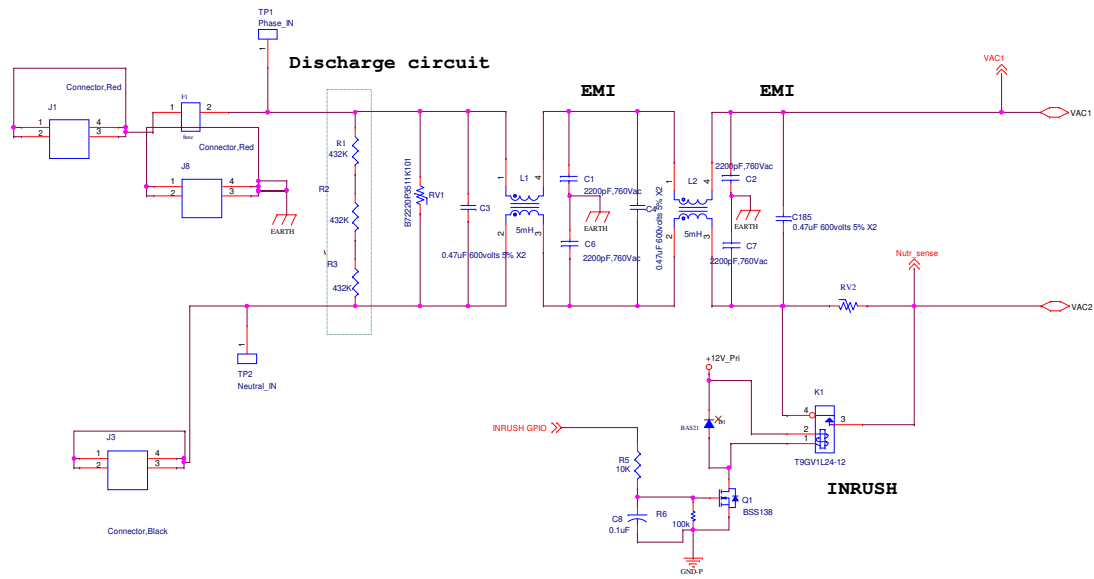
TP1
Phase_IN
1

Discharge circuit

EMI

EMI

VAC1

VAC1

Connector,Red

J1
1
2
4
3

F1
1
2
fuse

Connector,Red

J8
1
2
4
3

EARTH

R1
432K

R2

432K

R3

432K

B72220P3511K101
RV1

C3

0.47uF 600volts 5% X2

1
L1
4
2
5mH
3

C1
2200pF,760Vac

EARTH

C6
2200pF,760Vac

C4
0.47uF 600volts 5% X2

1
L2
4
2
5mH
3

2200pF,760Vac
C2

EARTH

C7
2200pF,760Vac

C185
0.47uF 600volts 5% X2

Nutr_sense

RV2

VAC2

1
TP2
Neutral_IN

J3
1
2
4
3

Connector,Black

+12V_Pri

D1
BAS21

K1
4
3
2
1
T9GV1L24-12

INRUSH GPIO

R5
10K

INRUSH

Q1
BSS138

C8
0.1uF

R6
100k

GND-P